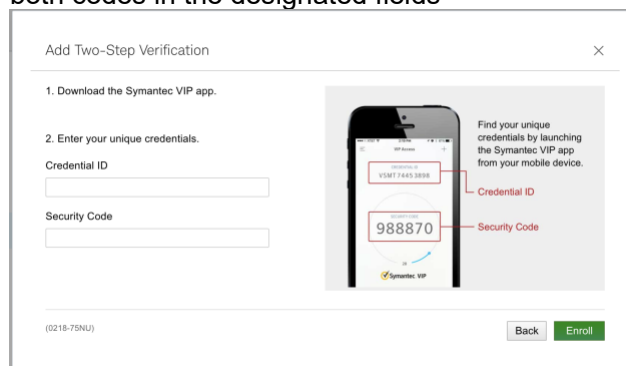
both codes in the designated fields

Add Two-Step Verification

×

1. Download the Symantec VIP app.

2. Enter your unique credentials.

Credential ID

Security Code

VIP Access

CREDENTIAL ID

VSMT7445 3898

SECURITY CODE

988870

Symantec. VIP

Find your unique credentials by launching the Symantec VIP app from your mobile device.

Credential ID

Security Code

(0218-75NU)

Back

Enroll